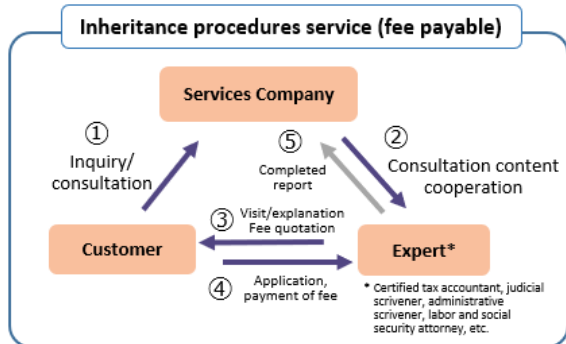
Inheritance procedures service (fee payable)

Services Company

①
Inquiry/
consultation

⑤
Completed
report

②
Consultation content
cooperation

③ Visit/explanation
Fee quotation

Customer

Expert*

④ Application,
payment of fee

* Certified tax accountant, judicial scrivener, administrative scrivener, labor and social security attorney, etc.